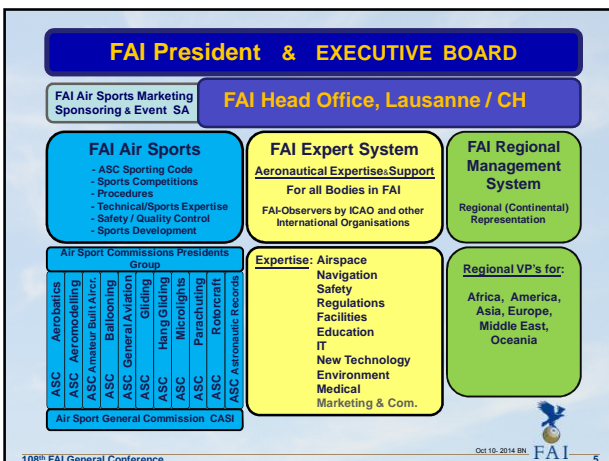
FAI President & EXECUTIVE BOARD

FAI Air Sports Marketing Sponsoring & Event SA

FAI Head Office, Lausanne / CH

FAI Air Sports

- ASC Sporting Code
- Sports Competitions
- Procedures
- Technical/Sports Expertise
- Safety / Quality Control
- Sports Development

Air Sport Commissions Presidents Group

| ASC Aerobatics | ASC Aeromodelling | ASC Amateur Built Aircr. | ASC Ballooning | ASC General Aviation | ASC Gliding | ASC Hang Gliding | ASC Microlights | ASC Parachuting | ASC Rotorcraft | ASC Astronautic Records |
|---|---|---|---|---|---|---|---|---|---|---|

Air Sport General Commission CASI

FAI Expert System

Aeronautical Expertise & Support

For all Bodies in FAI

FAI-Observers by ICAO and other International Organisations

Expertise: Airspace
Navigation
Safety
Regulations
Facilities
Education
IT
New Technology
Environment
Medical
Marketing & Com.

FAI Regional Management System

Regional (Continental) Representation

Regional VP's for:

Africa, America, Asia, Europe, Middle East, Oceania

Oct 10- 2014 BN

FAI

5

108th FAI General Conference